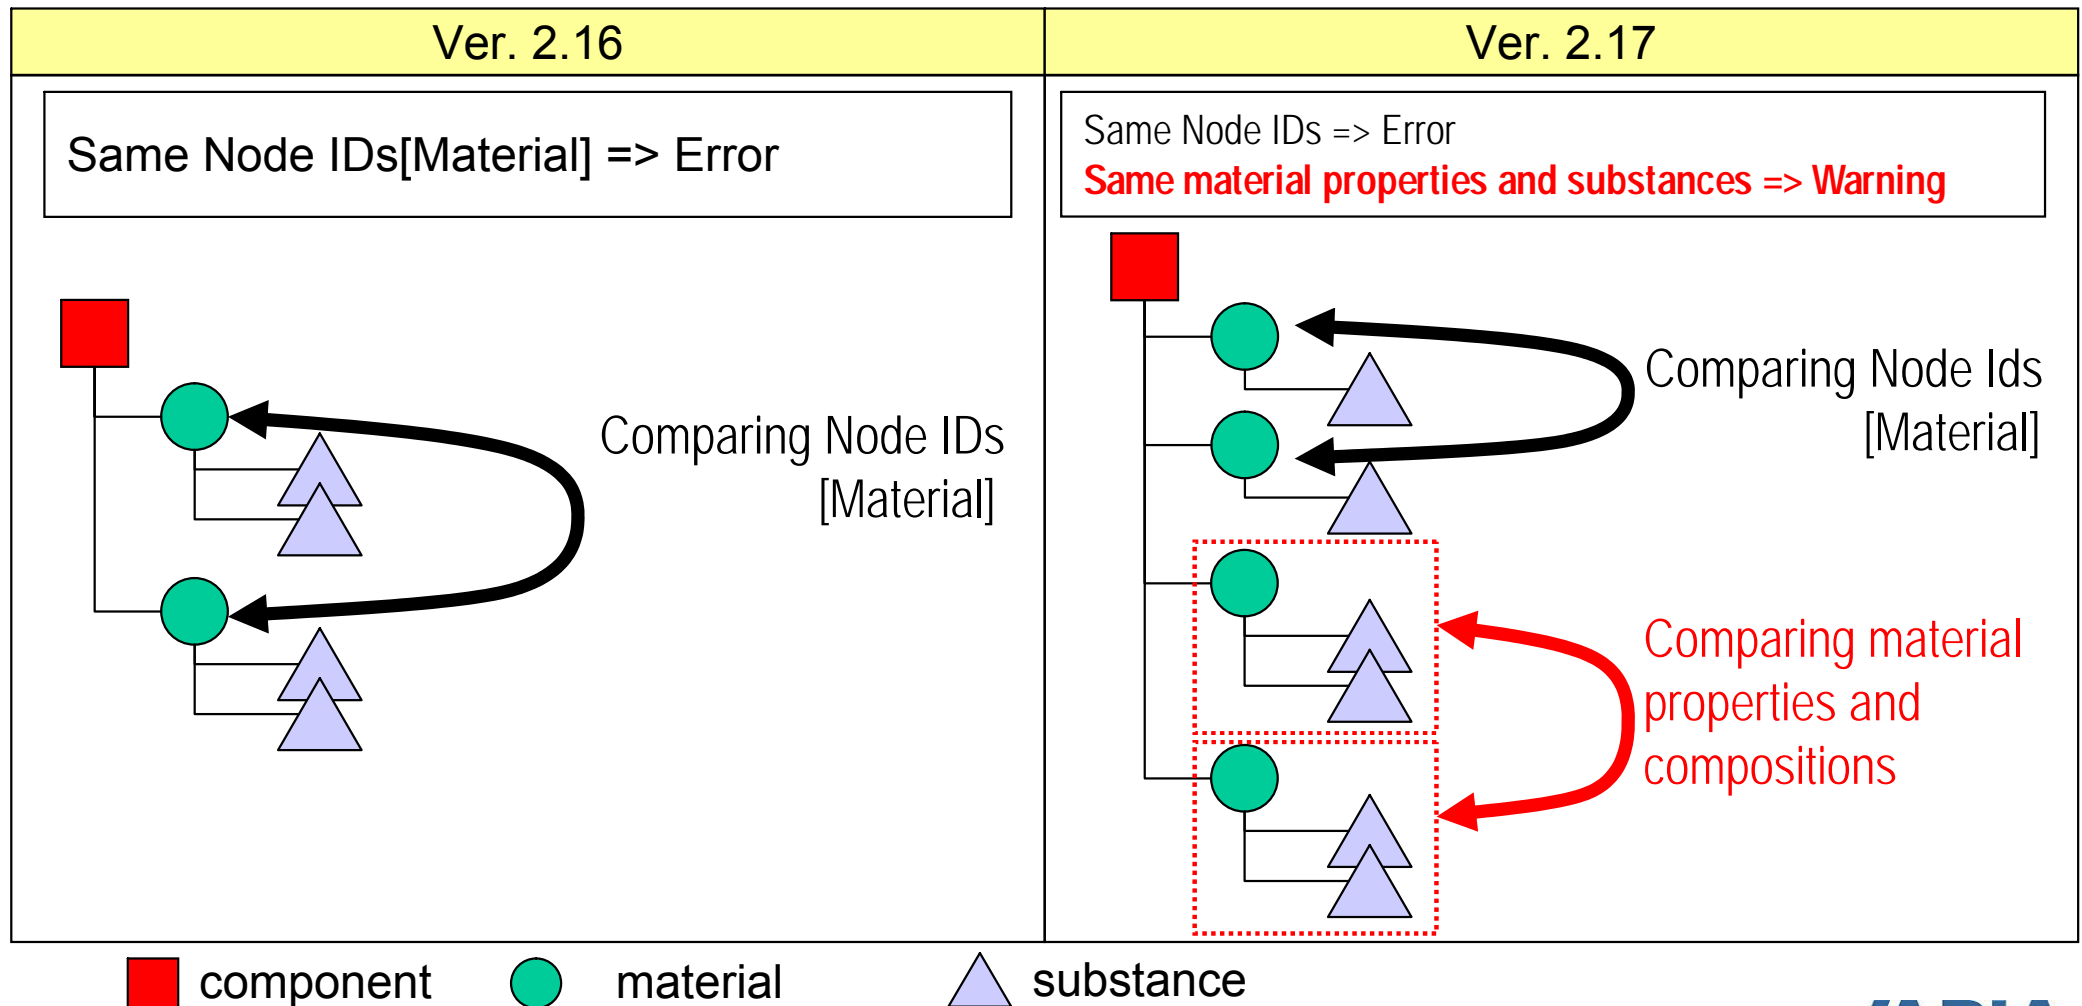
| Ver. 2.16 | Ver. 2.17 |
|---|---|
| Same Node IDs[Material] => Error | Same Node IDs => Error<br>Same material properties and substances => Warning |

Comparing Node IDs [Material]

Comparing Node Ids [Material]

Comparing material properties and compositions

component material substance